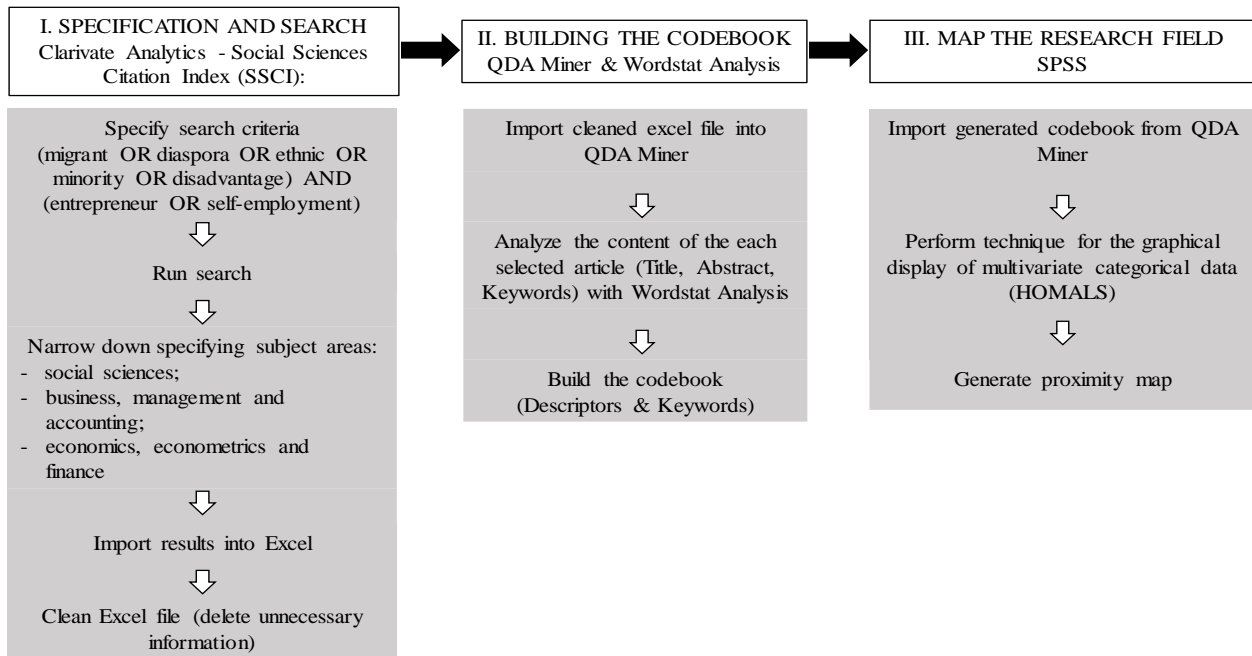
I. SPECIFICATION AND SEARCH
Clarivate Analytics - Social Sciences Citation Index (SSCI):

Specify search criteria (migrant OR diaspora OR ethnic OR minority OR disadvantage) AND (entrepreneur OR self-employment)

Run search

Narrow down specifying subject areas:
- social sciences;
- business, management and accounting;
- economics, econometrics and finance

Import results into Excel

Clean Excel file (delete unnecessary information)

II. BUILDING THE CODEBOOK
QDA Miner & Wordstat Analysis

Import cleaned excel file into QDA Miner

Analyze the content of the each selected article (Title, Abstract, Keywords) with Wordstat Analysis

Build the codebook (Descriptors & Keywords)

III. MAP THE RESEARCH FIELD
SPSS

Import generated codebook from QDA Miner

Perform technique for the graphical display of multivariate categorical data (HOMALS)

Generate proximity map